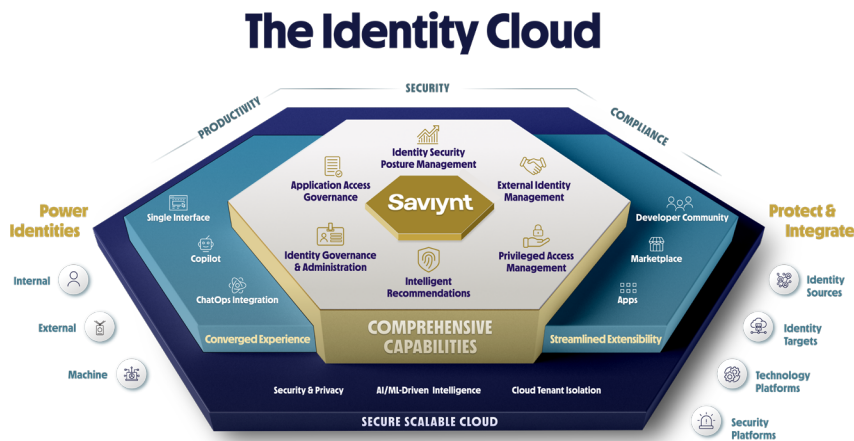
The Identity Cloud

PRODUCTIVITY

SECURITY

COMPLIANCE

Power Identities

Internal

External

Machine

Single Interface

Copilot

ChatOps Integration

Converged Experience

Identity Security Posture Management

Application Access Governance

External Identity Management

Saviynt

Identity Governance & Administration

Privileged Access Management

Intelligent Recommendations

COMPREHENSIVE CAPABILITIES

Developer Community

Marketplace

Apps

Streamlined Extensibility

Protect & Integrate

Identity Sources

Identity Targets

Technology Platforms

Security Platforms

Security & Privacy

AI/ML-Driven Intelligence

Cloud Tenant Isolation

SECURE SCALABLE CLOUD